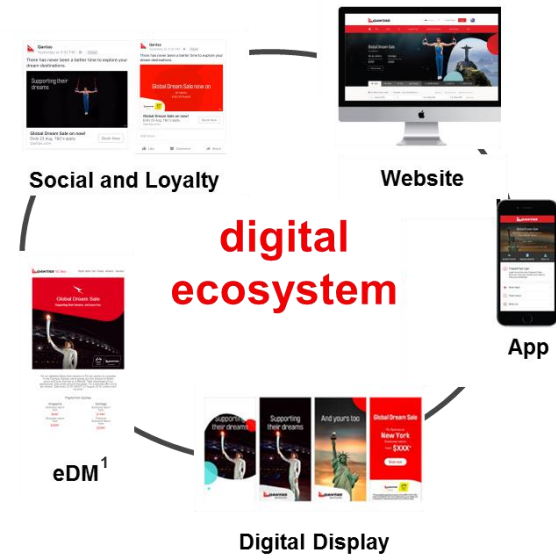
Qantas

There has never been a better time to explore your dream destinations.

Supporting their dreams

Global Dream Sale on now!

Book Now

Global Dream Sale on now!

Book Now

Like

Comment

Share

Social and Loyalty

Global Dream Sale

Website

digital ecosystem

App

QANTAS

Global Dream Sale

eDM$^1$

Supporting their dreams

Supporting their dreams

And yours too

Global Dream Sale

New York

$XXX*

Book now

QANTAS

Digital Display